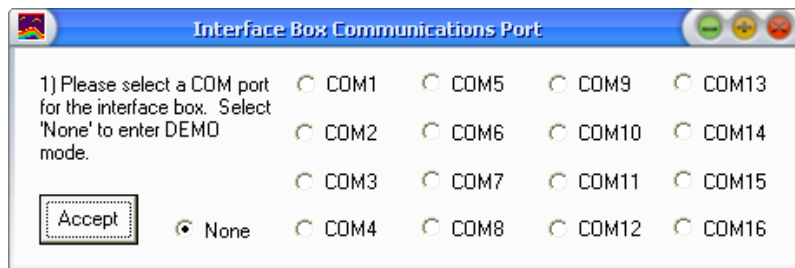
Interface Box Communications Port

1) Please select a COM port for the interface box. Select 'None' to enter DEMO mode.

Accept

None

COM1
COM2
COM3
COM4
COM5
COM6
COM7
COM8
COM9
COM10
COM11
COM12
COM13
COM14
COM15
COM16